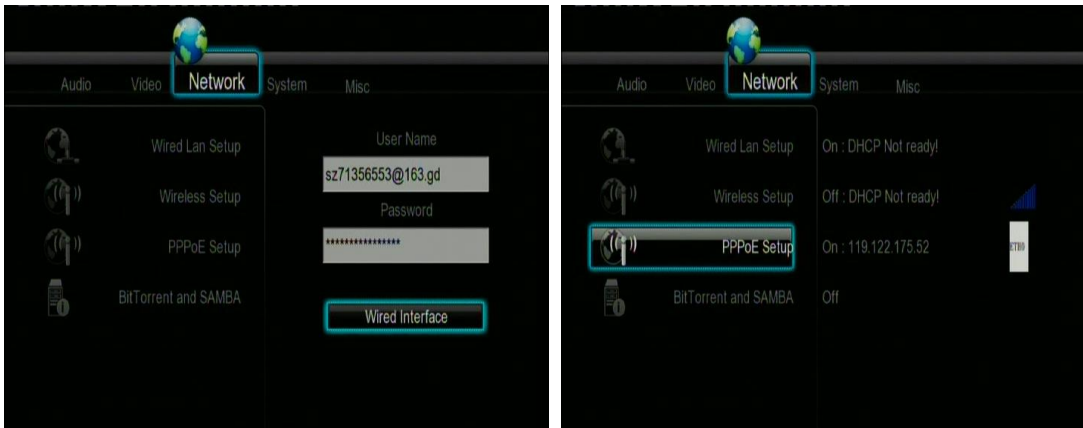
Audio Video Network System Misc

Wired Lan Setup

Wireless Setup

PPPoE Setup

BitTorrent and SAMBA

User Name

sz71356553@163.gd

Password

****************

Wired Interface

Audio Video Network System Misc

Wired Lan Setup On : DHCP Not ready!

Wireless Setup Off : DHCP Not ready!

PPPoE Setup On : 119.122.175.52

BitTorrent and SAMBA Off

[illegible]